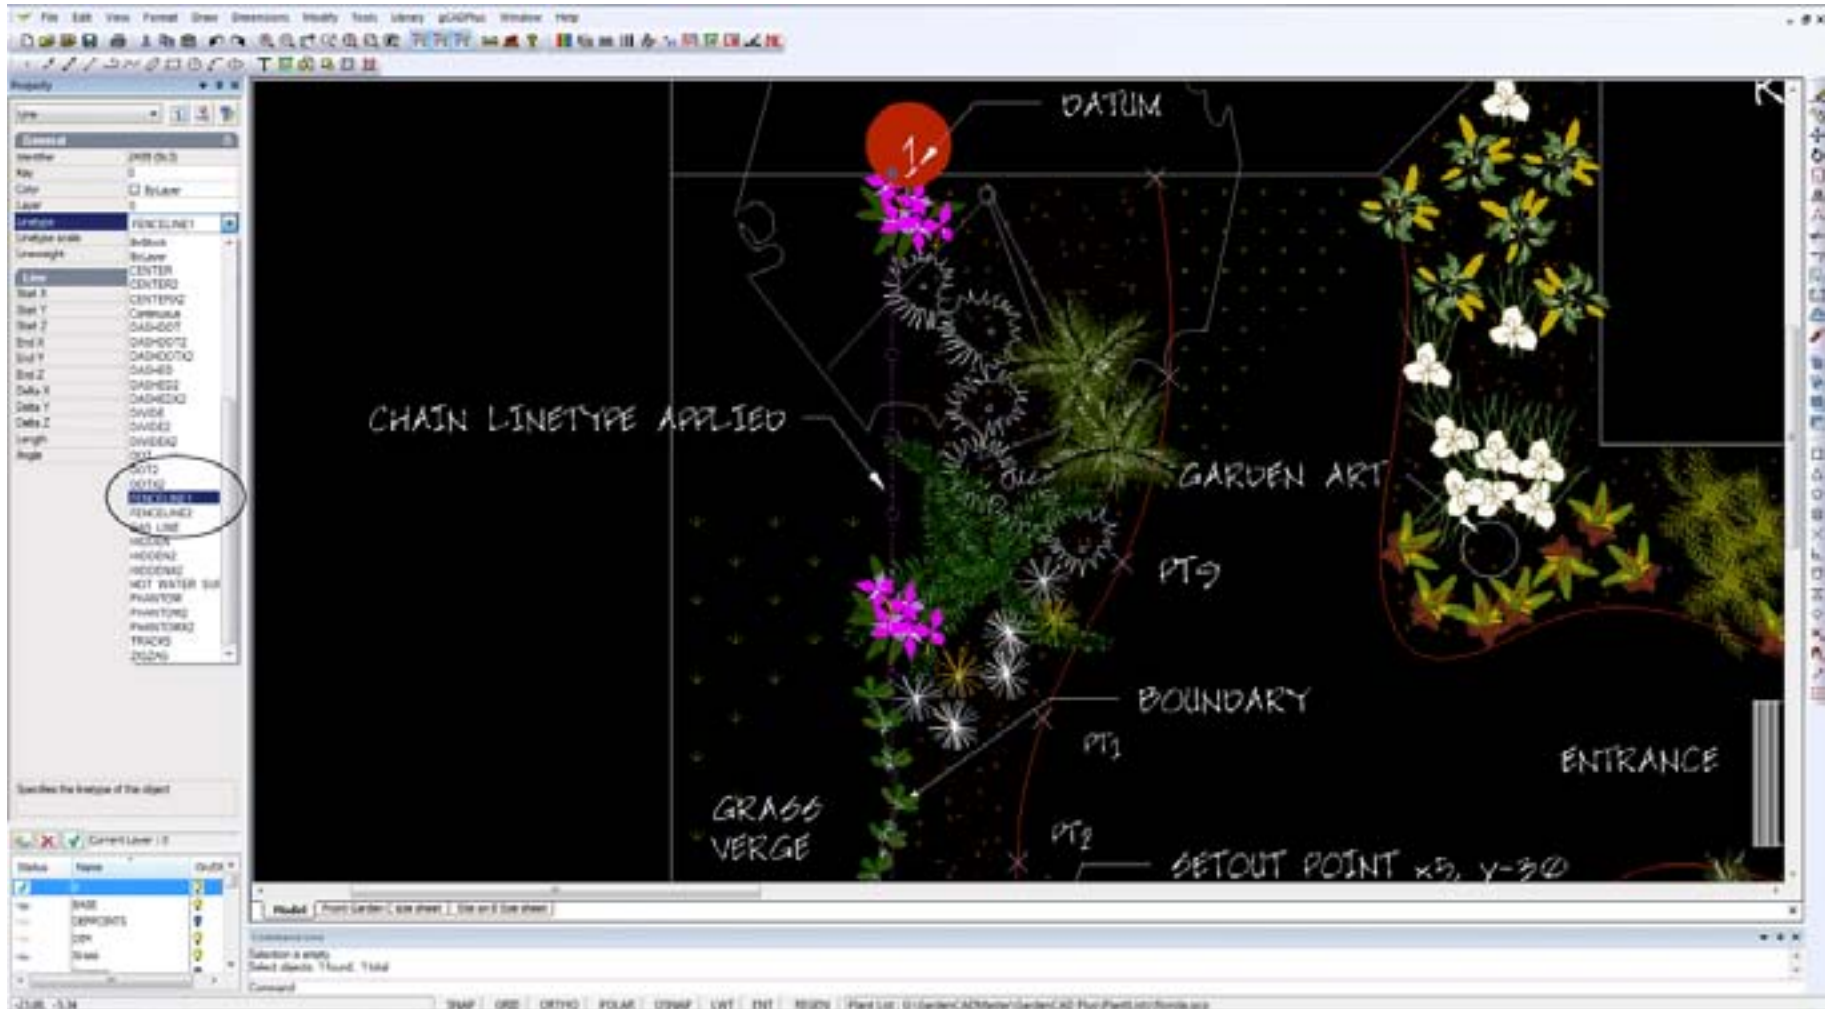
File Edit View Format Draw Dimensions Modify Tools Library gCADPlus Window Help

Property

General
Identifier
Key
Color ByLayer
Layer
Linetype FENCELINE1
Linetype scale
Lineweight

Line
Start X
Start Y
Start Z
End X
End Y
End Z
Delta X
Delta Y
Delta Z
Length
Angle

ByBlock
ByLayer
CENTER
CENTER2
CENTERX2
Continuous
DASHDOT
DASHDOT2
DASHDOTX2
DASHED
DASHED2
DASHEDX2
DIVIDE
DIVIDE2
DIVIDEX2
DOT
DOT2
DOTX2
FENCELINE1
FENCELINE2
GAS_LINE
HIDDEN
HIDDEN2
HIDDENX2
HOT_WATER_SU
PHANTOM
PHANTOM2
PHANTOMX2
TRACKS
ZIGZAG

Specifies the linetype of the object

Current Layer: 0
Status Name
0
BASE
DEFPOINTS
DIM
Grass

DATUM
1
CHAIN LINETYPE APPLIED
GARDEN ART
PT3
BOUNDARY
PT1
ENTRANCE
GRASS VERGE
PT2
SETOUT POINT x5, y-30

Model | Front Garden | size sheet | Site on 8 Size sheet

Command Line
Selection is empty.
Select objects: 1 found, 1 total
Command:

SNAP GRID ORTHO POLAR OSNAP LWT ENT REGEN